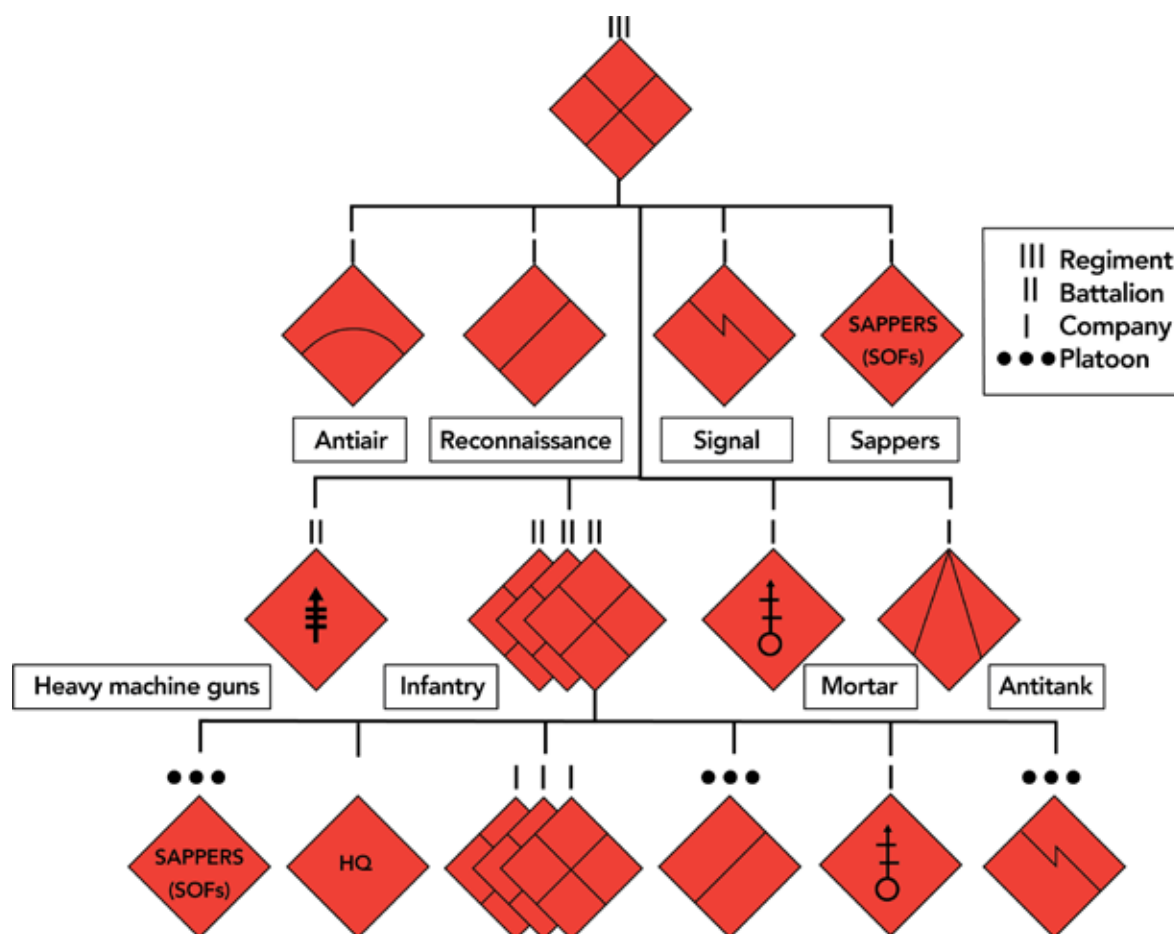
III

SAPPERS (SOFs)

Antiair

Reconnaissance

Signal

Sappers

III Regiment
II Battalion
I Company
●●● Platoon

II

II II II

I

I

Heavy machine guns

Infantry

Mortar

Antitank

●●●

I I I

●●●

I

●●●

SAPPERS (SOFs)

HQ